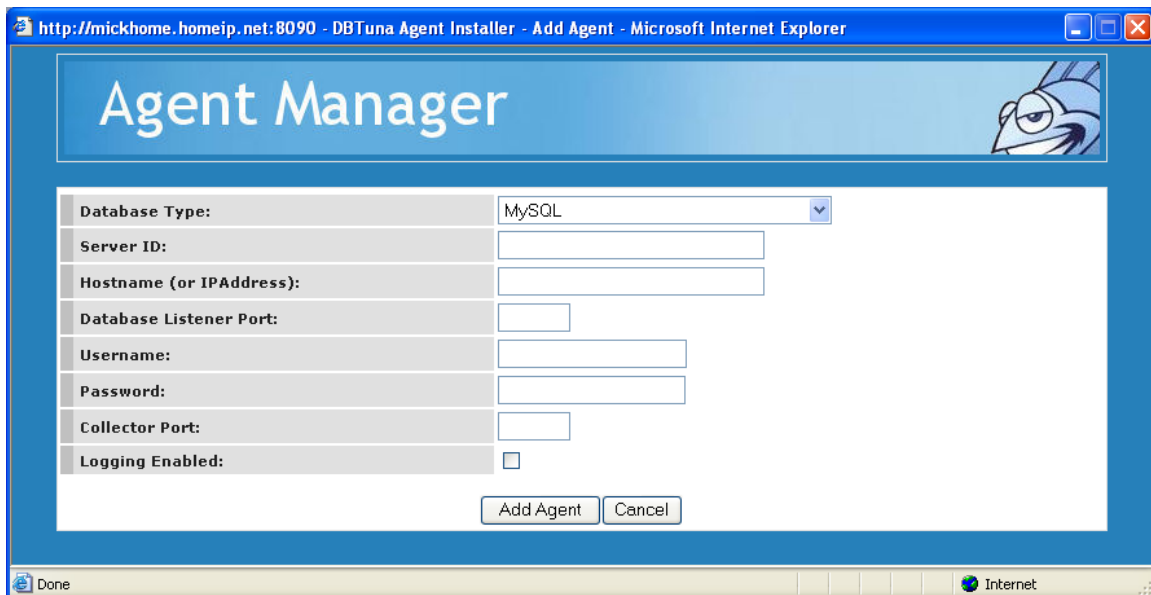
http://mickhome.homeip.net:8090 - DBTuna Agent Installer - Add Agent - Microsoft Internet Explorer

Agent Manager

| | |
|---|---|
| Database Type: | MySQL |
| Server ID: | |
| Hostname (or IPAddress): | |
| Database Listener Port: | |
| Username: | |
| Password: | |
| Collector Port: | |
| Logging Enabled: | |

Add Agent Cancel

Done

Internet